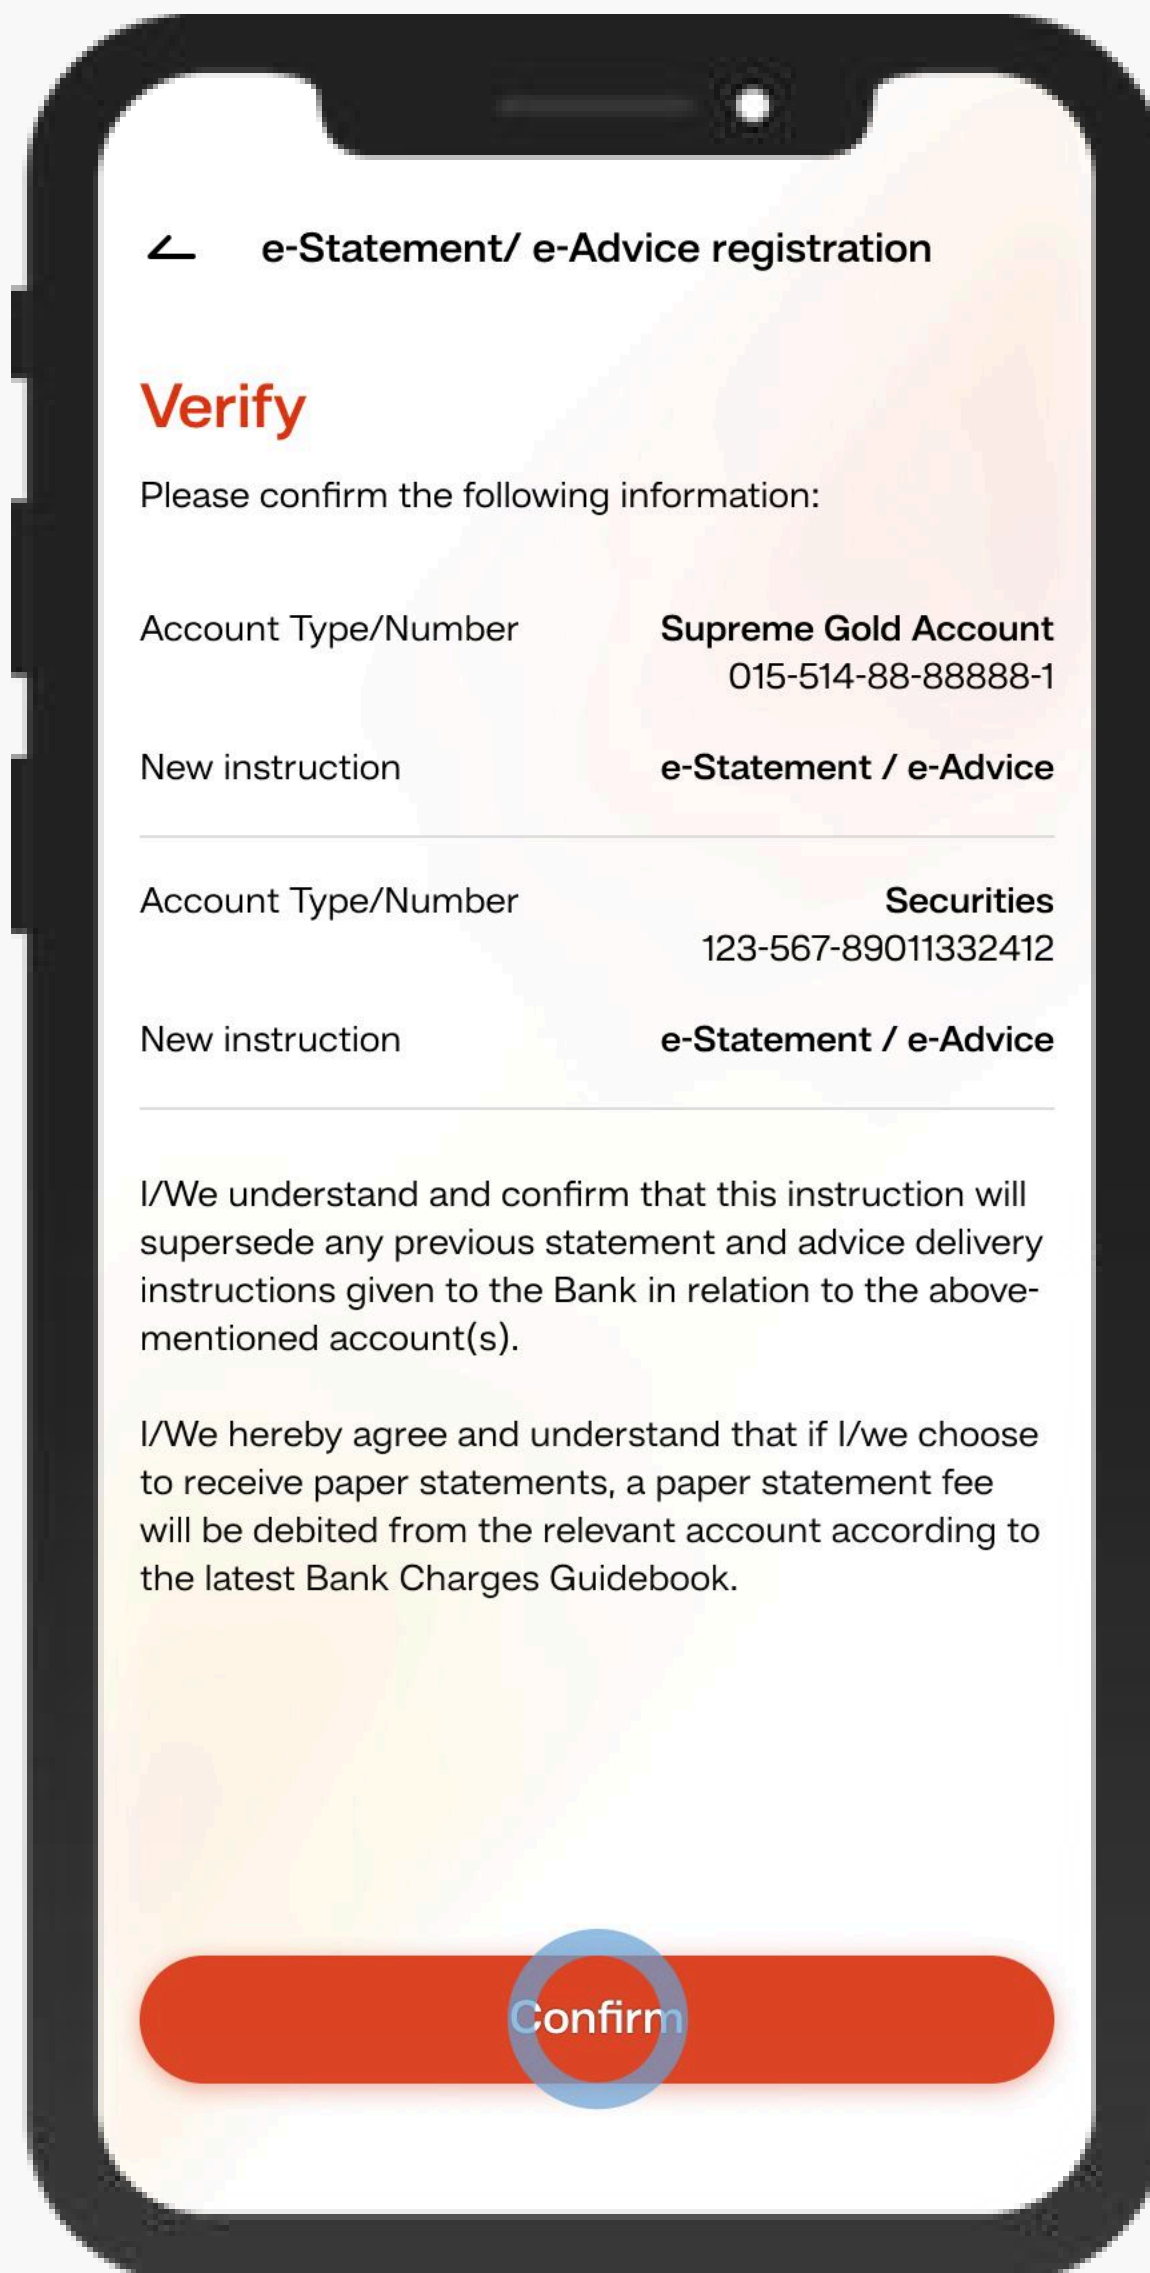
e-Statement/ e-Advice registration

Verify

Please confirm the following information:

Account Type/Number
Supreme Gold Account
015-514-88-88888-1

New instruction
e-Statement / e-Advice

Account Type/Number
Securities
123-567-89011332412

New instruction
e-Statement / e-Advice

I/We understand and confirm that this instruction will supersede any previous statement and advice delivery instructions given to the Bank in relation to the above-mentioned account(s).

I/We hereby agree and understand that if I/we choose to receive paper statements, a paper statement fee will be debited from the relevant account according to the latest Bank Charges Guidebook.

Confirm